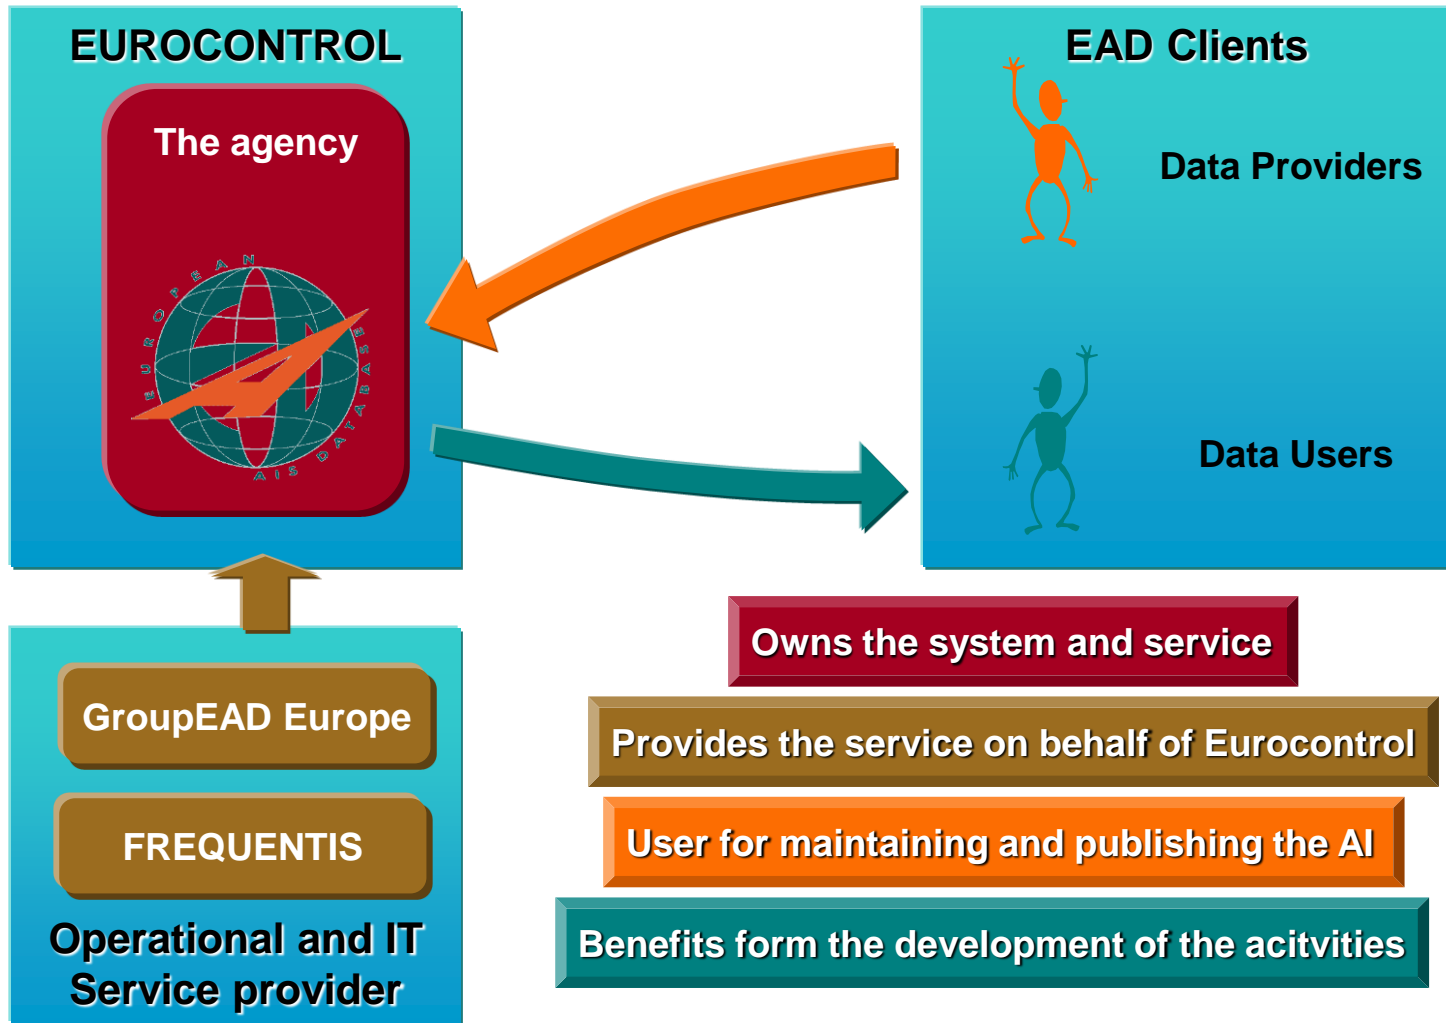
EUROCONTROL

The agency

EUROPEAN AIS DATABASE

EAD Clients

Data Providers

Data Users

GroupEAD Europe

FREQUENTIS

Operational and IT Service provider

Owns the system and service

Provides the service on behalf of Eurocontrol

User for maintaining and publishing the AI

Benefits form the development of the acitvities